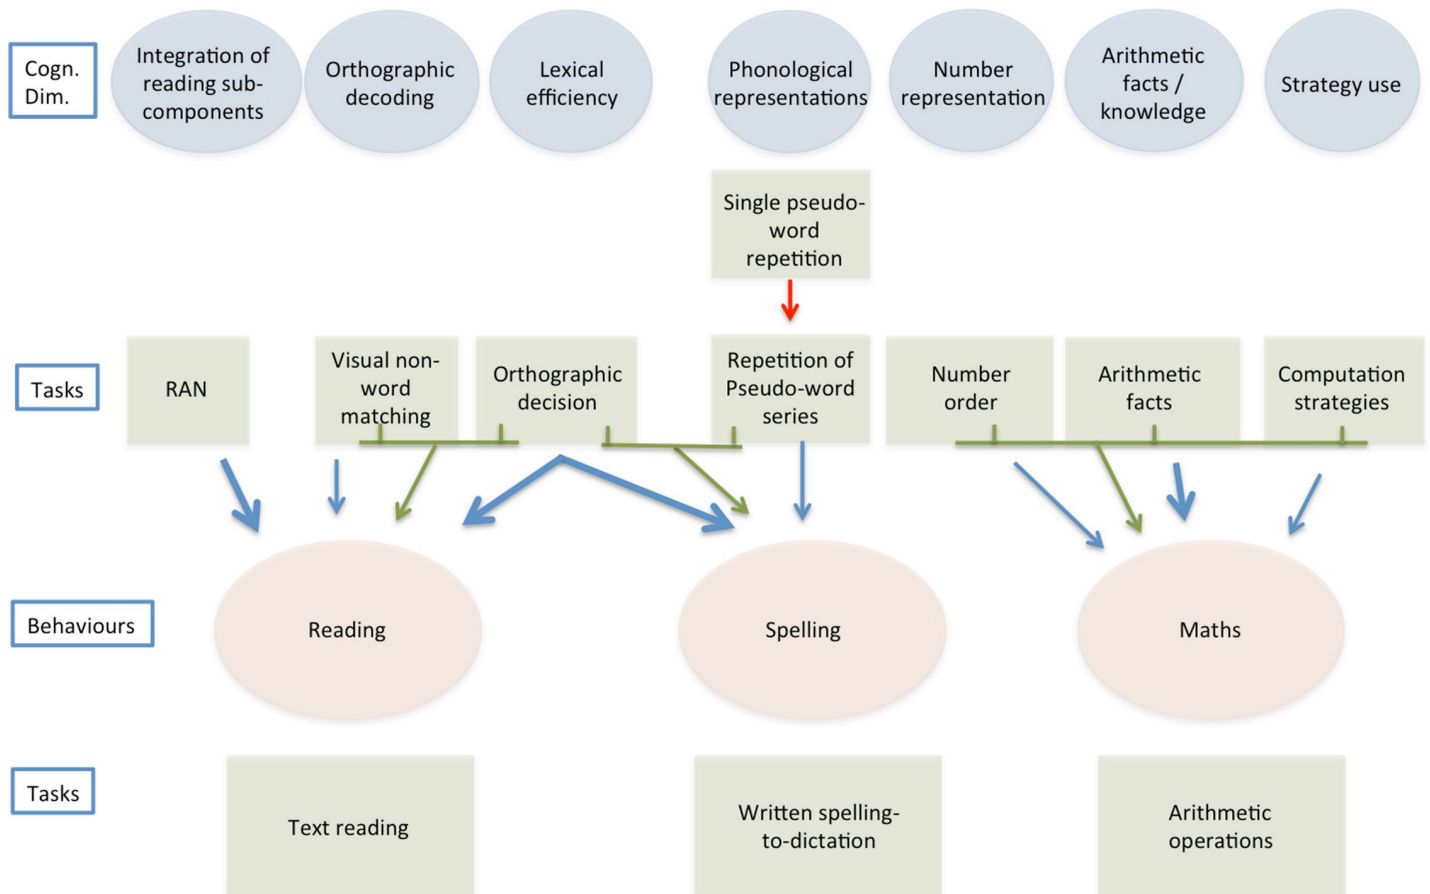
Cogn. Dim.

Integration of reading sub-components

Orthographic decoding

Lexical efficiency

Phonological representations

Number representation

Arithmetic facts / knowledge

Strategy use

Single pseudo-word repetition

Tasks

RAN

Visual non-word matching

Orthographic decision

Repetition of Pseudo-word series

Number order

Arithmetic facts

Computation strategies

Behaviours

Reading

Spelling

Maths

Tasks

Text reading

Written spelling-to-dictation

Arithmetic operations